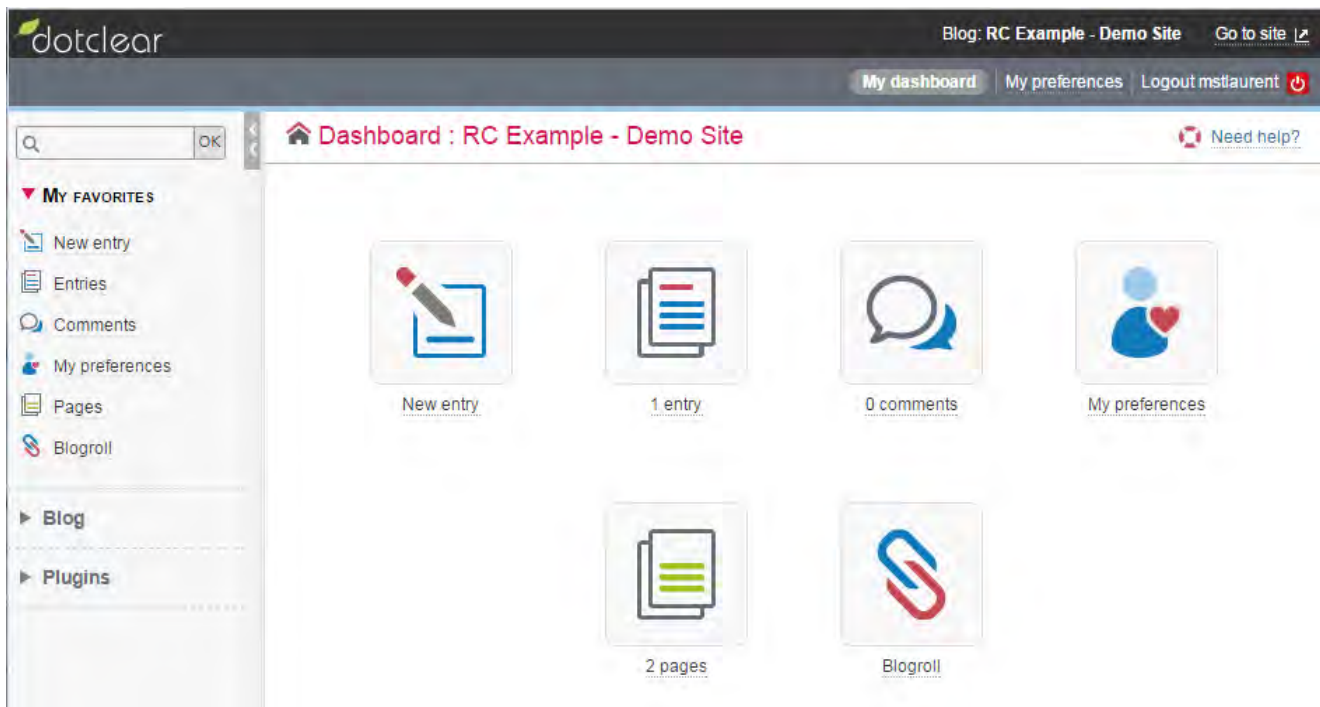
dotclear

Blog: RC Example - Demo Site Go to site

My dashboard | My preferences | Logout mstlaurent

OK

Dashboard : RC Example - Demo Site

Need help?

My favorites

New entry

Entries

Comments

My preferences

Pages

Blogroll

Blog

Plugins

New entry

1 entry

0 comments

My preferences

2 pages

Blogroll